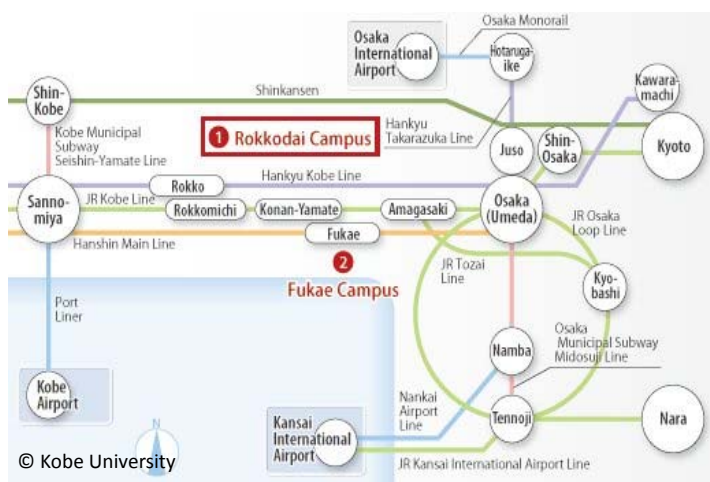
Osaka International Airport

Osaka Monorail

Hotarugaike

Shin-Kobe

Shinkansen

Kawaramachi

Kobe Municipal Subway Seishin-Yamate Line

1 Rokkodai Campus

Hankyu Takarazuka Line

Juso

Shin-Osaka

Kyoto

Sannomiya

Rokko

Hankyu Kobe Line

JR Kobe Line

Rokkomichi

Konan-Yamate

Amagasaki

Osaka (Umeda)

JR Osaka Loop Line

Hanshin Main Line

Fukae

2 Fukae Campus

JR Tozai Line

Kyobashi

Port Liner

Osaka Municipal Subway Midosuji Line

Namba

Kobe Airport

N

Kansai International Airport

Nankai Airport Line

Tennoji

Nara

© Kobe University

JR Kansai International Airport Line